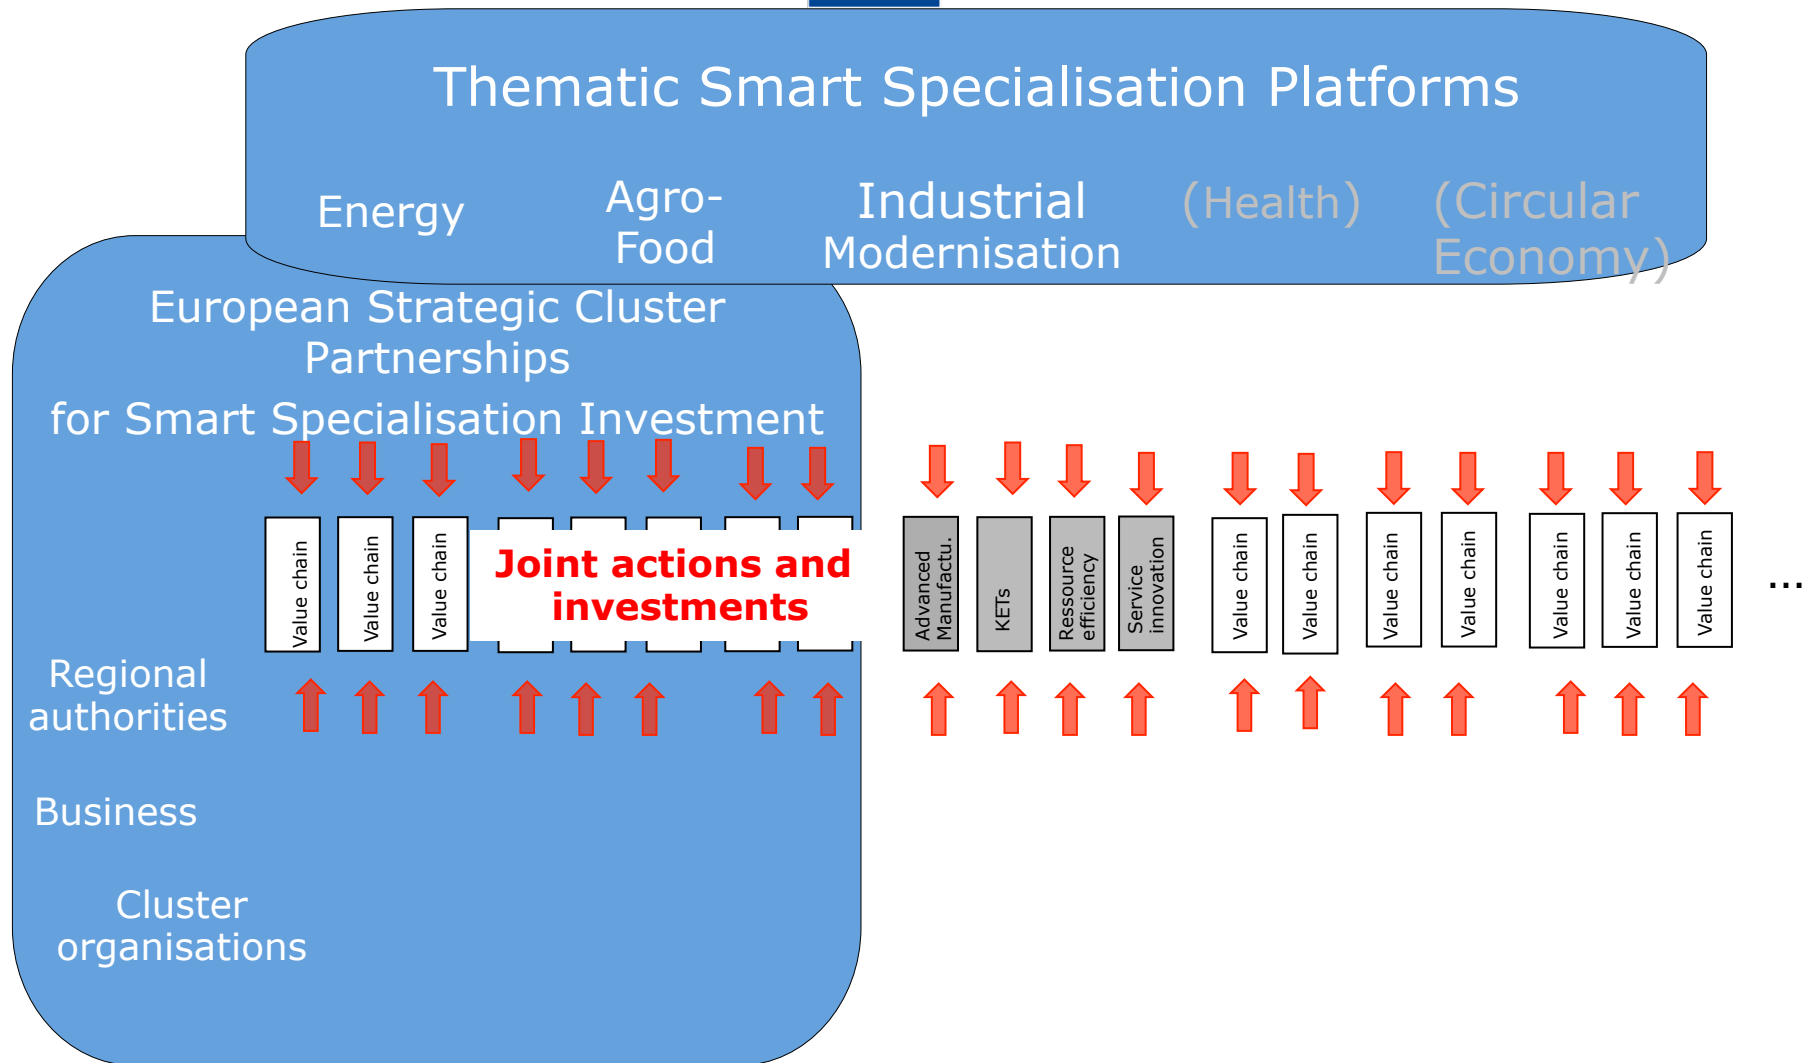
Thematic Smart Specialisation Platforms

Energy

Agro-Food

Industrial Modernisation

(Health)

(Circular Economy)

European Strategic Cluster Partnerships

for Smart Specialisation Investment

Value chain

Value chain

Value chain

Joint actions and investments

Advanced Manufactu.

KETs

Ressource efficiency

Service innovation

Value chain

Value chain

Value chain

Value chain

Value chain

Value chain

Value chain

...

Regional authorities

Business

Cluster organisations